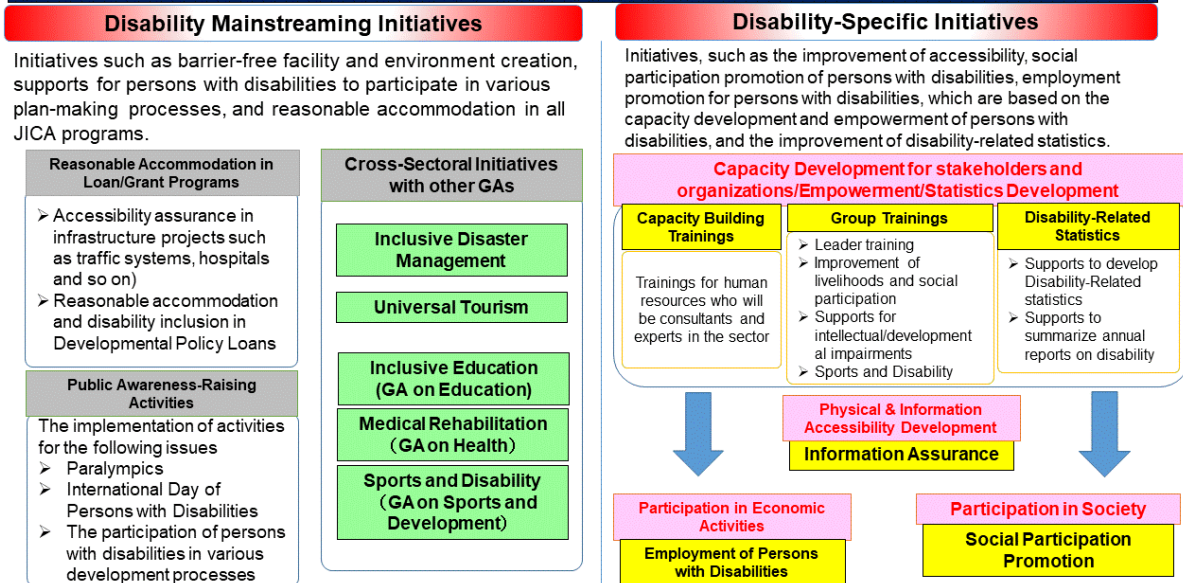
Disability Mainstreaming Initiatives

Initiatives such as barrier-free facility and environment creation, supports for persons with disabilities to participate in various plan-making processes, and reasonable accommodation in all JICA programs.

Reasonable Accommodation in Loan/Grant Programs

➢ Accessibility assurance in infrastructure projects such as traffic systems, hospitals and so on)
➢ Reasonable accommodation and disability inclusion in Developmental Policy Loans

Public Awareness-Raising Activities

The implementation of activities for the following issues
➢ Paralympics
➢ International Day of Persons with Disabilities
➢ The participation of persons with disabilities in various development processes

Cross-Sectoral Initiatives with other GAs

Inclusive Disaster Management

Universal Tourism

Inclusive Education (GA on Education)

Medical Rehabilitation （GA on Health）

Sports and Disability （GA on Sports and Development）

Disability-Specific Initiatives

Initiatives, such as the improvement of accessibility, social participation promotion of persons with disabilities, employment promotion for persons with disabilities, which are based on the capacity development and empowerment of persons with disabilities, and the improvement of disability-related statistics.

Capacity Development for stakeholders and organizations/Empowerment/Statistics Development

Capacity Building Trainings

Trainings for human resources who will be consultants and experts in the sector

Group Trainings

➢ Leader training
➢ Improvement of livelihoods and social participation
➢ Supports for intellectual/developmental impairments
➢ Sports and Disability

Disability-Related Statistics

➢ Supports to develop Disability-Related statistics
➢ Supports to summarize annual reports on disability

Physical & Information Accessibility Development

Information Assurance

Participation in Economic Activities

Employment of Persons with Disabilities

Participation in Society

Social Participation Promotion